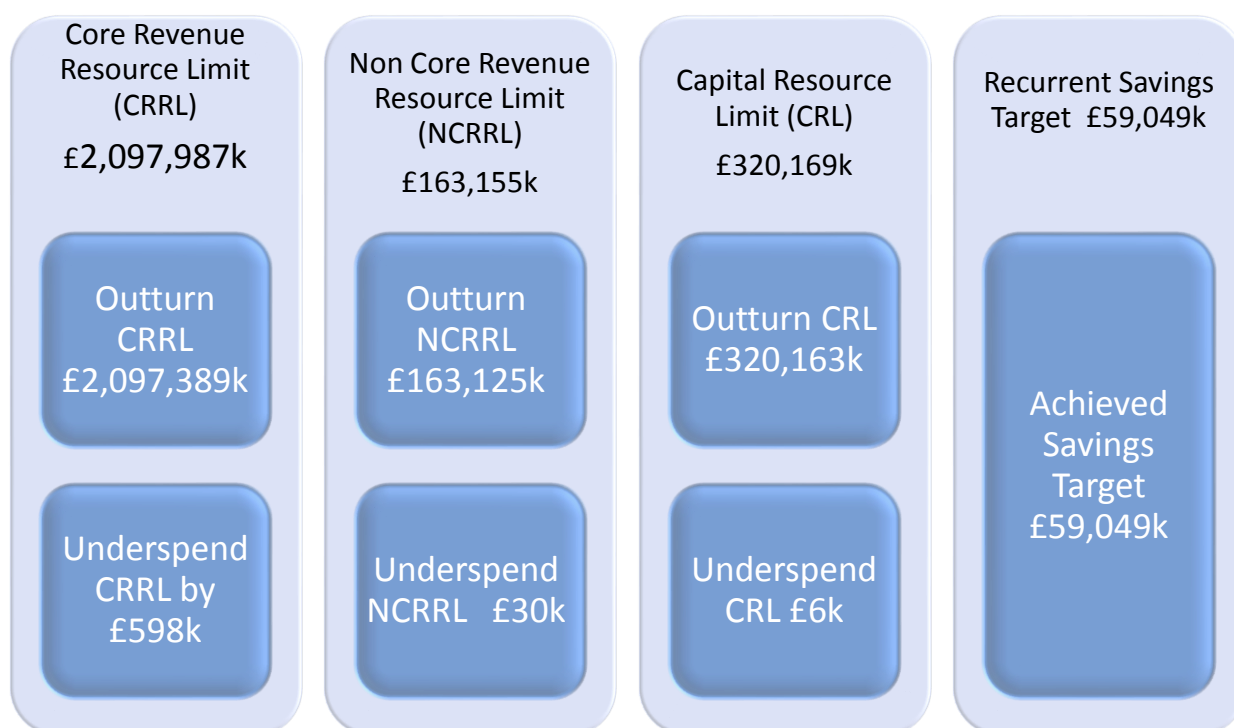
Core Revenue Resource Limit (CRRL)
£2,097,987k

Outturn CRRL £2,097,389k

Underspend CRRL by £598k

Non Core Revenue Resource Limit (NCRRL)
£163,155k

Outturn NCRRL £163,125k

Underspend NCRRL £30k

Capital Resource Limit (CRL)
£320,169k

Outturn CRL £320,163k

Underspend CRL £6k

Recurrent Savings Target £59,049k

Achieved Savings Target £59,049k